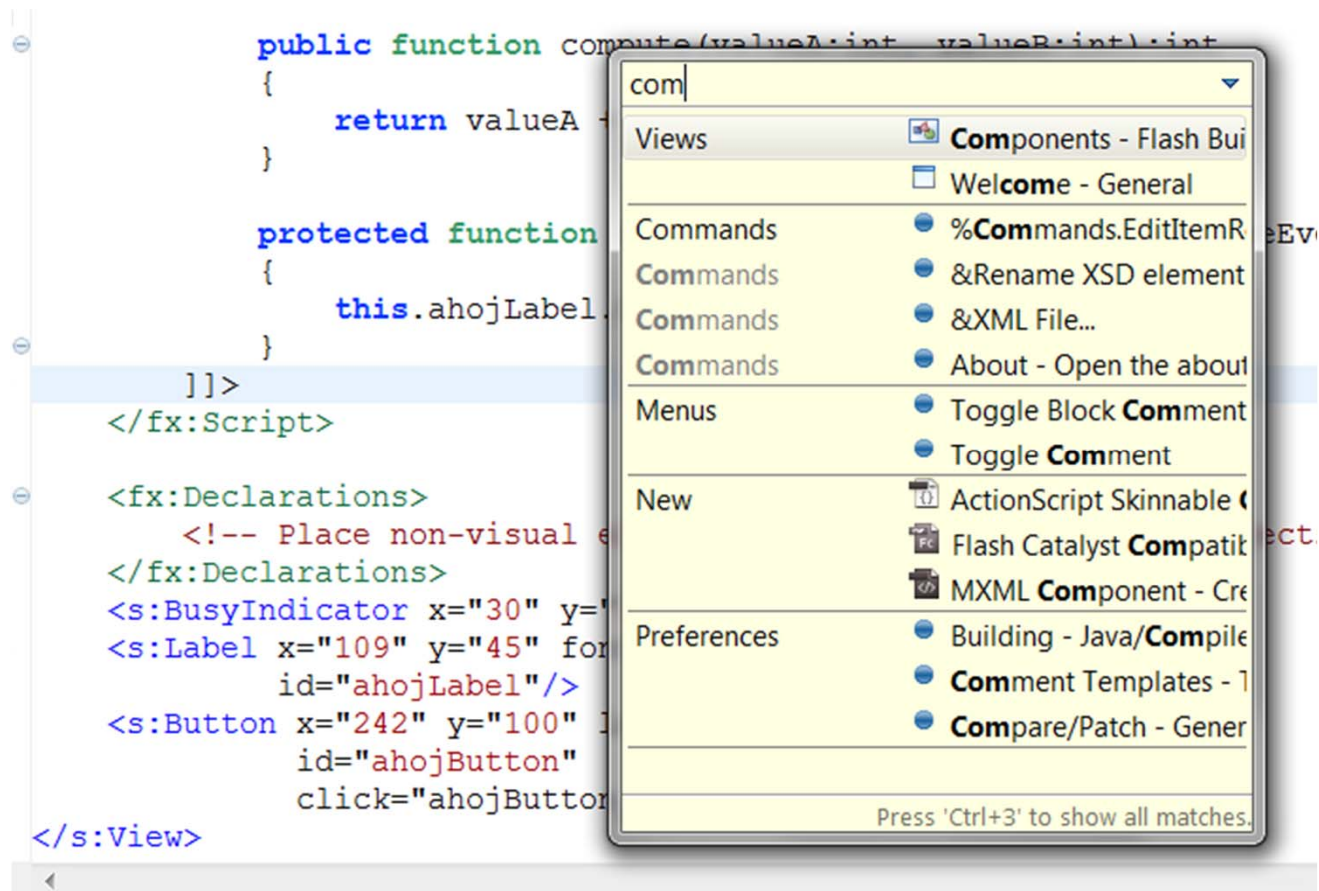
public function compute(valueA:int, valueB:int):int
{
return valueA
}

protected function
{
this.ahojLabel.
}
]]>
</fx:Script>

<fx:Declarations>
<!-- Place non-visual e
</fx:Declarations>
<s:BusyIndicator x="30" y="
<s:Label x="109" y="45" for
id="ahojLabel"/>
<s:Button x="242" y="100"
id="ahojButton"
click="ahojButto
</s:View>

com

| | |
|---|---|
| Views | Components - Flash Bui |
| | Welcome - General |
| Commands | %Commands.EditItemR |
| Commands | &Rename XSD element |
| Commands | &XML File... |
| Commands | About - Open the about |
| Menus | Toggle Block Comment |
| | Toggle Comment |
| New | ActionScript Skinnable |
| | Flash Catalyst Compatib |
| | MXML Component - Cre |
| Preferences | Building - Java/Compile |
| | Comment Templates - |
| | Compare/Patch - Gener |

Press 'Ctrl+3' to show all matches.